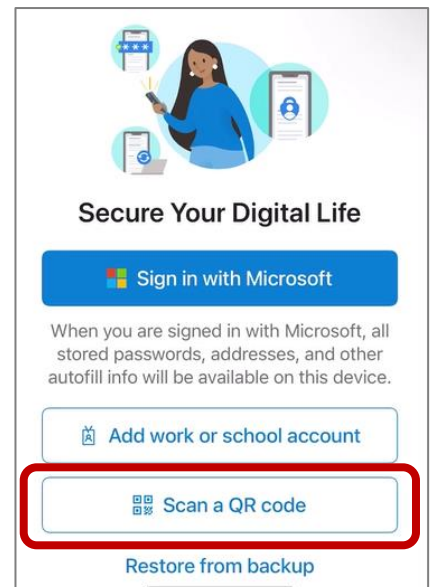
Secure Your Digital Life

Sign in with Microsoft

When you are signed in with Microsoft, all stored passwords, addresses, and other autofill info will be available on this device.

Add work or school account

Scan a QR code

Restore from backup